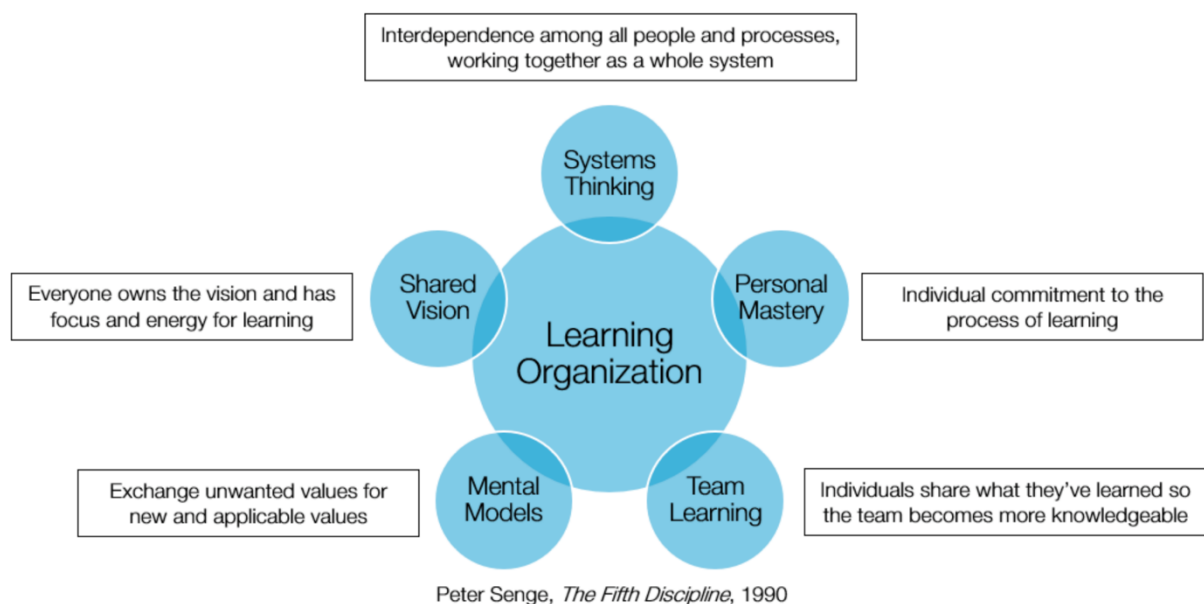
Interdependence among all people and processes, working together as a whole system

Systems Thinking

Everyone owns the vision and has focus and energy for learning

Shared Vision

Learning Organization

Personal Mastery

Individual commitment to the process of learning

Exchange unwanted values for new and applicable values

Mental Models

Team Learning

Individuals share what they've learned so the team becomes more knowledgeable

Peter Senge, The Fifth Discipline, 1990